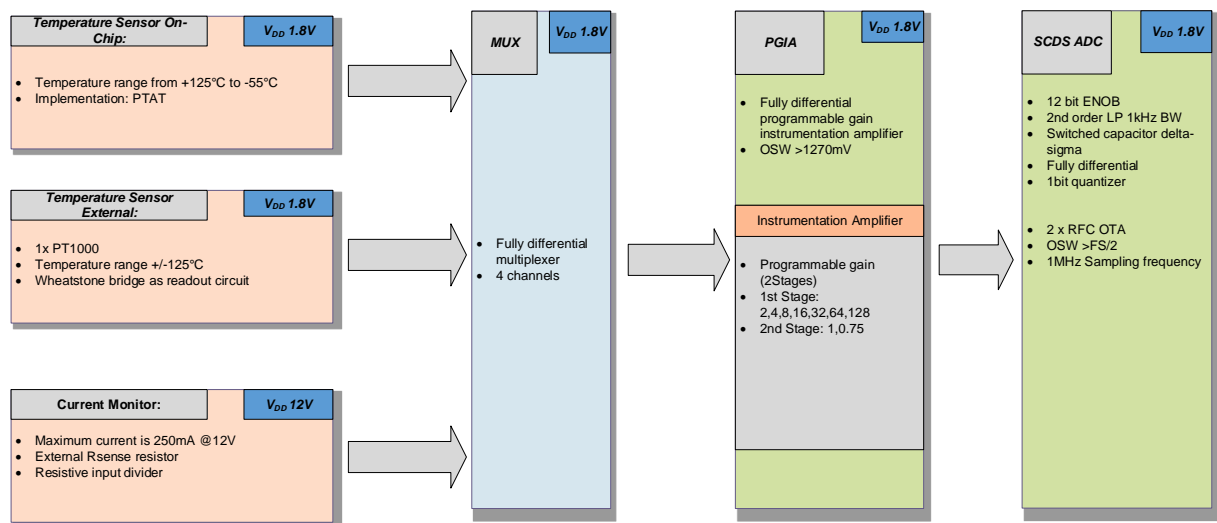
Temperature Sensor On-Chip:

$V_{DD}$ 1.8V

- Temperature range from +125°C to -55°C
- Implementation: PTAT

Temperature Sensor External:

$V_{DD}$ 1.8V

- 1x PT1000
- Temperature range +/-125°C
- Wheatstone bridge as readout circuit

Current Monitor:

$V_{DD}$ 12V

- Maximum current is 250mA @12V
- External Rsense resistor
- Resistive input divider

MUX

$V_{DD}$ 1.8V

- Fully differential multiplexer
- 4 channels

PGIA

$V_{DD}$ 1.8V

- Fully differential programmable gain instrumentation amplifier
- OSW >1270mV

Instrumentation Amplifier

- Programmable gain (2Stages)
- 1st Stage: 2,4,8,16,32,64,128
- 2nd Stage: 1,0.75

SCDS ADC

$V_{DD}$ 1.8V

- 12 bit ENOB
- 2nd order LP 1kHz BW
- Switched capacitor delta-sigma
- Fully differential
- 1bit quantizer

- 2 x RFC OTA
- OSW >FS/2
- 1MHz Sampling frequency